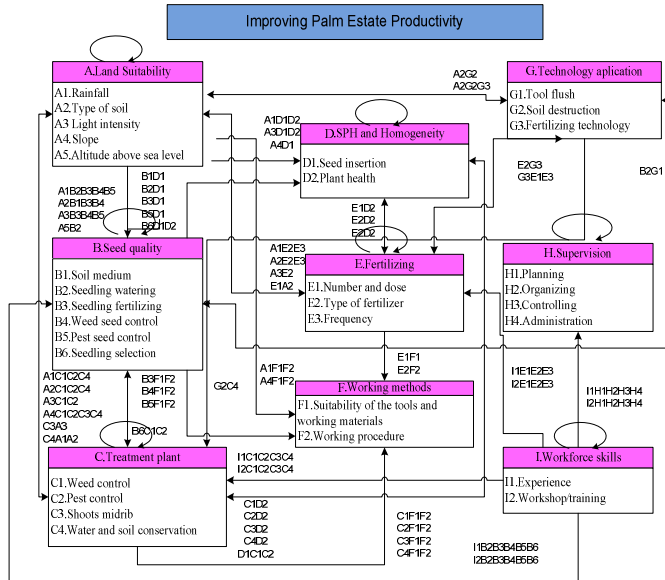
Improving Palm Estate Productivity

A.Land Suitability
A1.Rainfall
A2.Type of soil
A3 Light intensity
A4.Slope
A5.Altitude above sea level

A2G2
A2G2G3

G.Technology aplication
G1.Tool flush
G2.Soil destruction
G3.Fertilizing technology

A1D1D2
A3D1D2
A4D1

D.SPH and Homogeneity
D1.Seed insertion
D2.Plant health

E2G3
G3E1E3

B2G1

A1B2B3B4B5
A2B1B3B4
A3B3B4B5
A5B2

B1D1
B2D1
B3D1
B5D1
B6D1D2

E1D2
E2D2
E3D2

B.Seed quality
B1.Soil medium
B2.Seedling watering
B3.Seedling fertilizing
B4.Weed seed control
B5.Pest seed control
B6.Seedling selection

A1E2E3
A2E2E3
A3E2
E1A2

E.Fertilizing
E1.Number and dose
E2.Type of fertilizer
E3.Frequency

H.Supervision
H1.Planning
H2.Organizing
H3.Controlling
H4.Administration

E1F1
E2F2

A1C1C2C4
A2C1C2C4
A3C1C2
A4C1C2C3C4
C3A3
C4A1A2

B3F1F2
B4F1F2
B5F1F2

G2C4

A1F1F2
A4F1F2

F.Working methods
F1.Suitability of the tools and working materials
F2.Working procedure

I1E1E2E3
I2E1E2E3

I1H1H2H3H4
I2H1H2H3H4

B6C1C2

C.Treatment plant
C1.Weed control
C2.Pest control
C3.Shoots midrib
C4.Water and soil conservation

I1C1C2C3C4
I2C1C2C3C4

I.Workforce skills
I1.Experience
I2.Workshop/training

C1D2
C2D2
C3D2
C4D2
D1C1C2

C1F1F2
C2F1F2
C3F1F2
C4F1F2

I1B2B3B4B5B6
I2B2B3B4B5B6